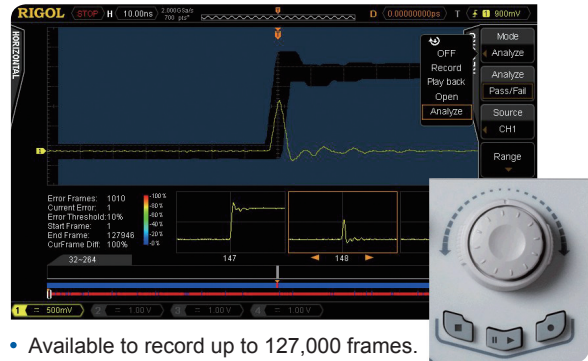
RIGOL STOP H 10.00ns 2.000GSa/s 700 pts D 0.00000000ps T 1 900mV

HORIZONTAL

OFF
Record
Play back
Open
Analyze

Mode
Analyze
Analyze
Pass/Fail
Source
CH1
Range

Error Frames: 1010
Current Error: 1
Error Threshold: 10%
Start Frame: 1
End Frame: 127946
CurFrame Diff: 100%

100%
80%
60%
40%
20%
0%

32~264

147
148

1 500mV 2 1.00V 3 1.00V 4 1.00V

• Available to record up to 127,000 frames.